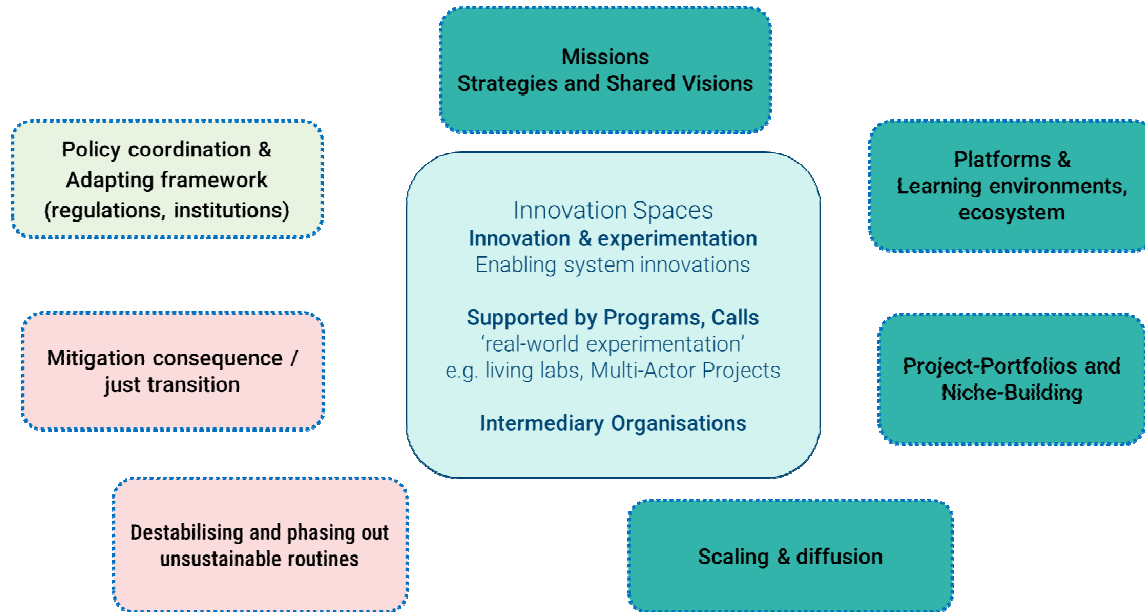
Missions
Strategies and Shared Visions

Policy coordination &
Adapting framework
(regulations, institutions)

Platforms &
Learning environments,
ecosystem

Innovation Spaces
Innovation & experimentation
Enabling system innovations

Supported by Programs, Calls
'real-world experimentation'
e.g. living labs, Multi-Actor Projects

Intermediary Organisations

Mitigation consequence /
just transition

Project-Portfolios and
Niche-Building

Destabilising and phasing out
unsustainable routines

Scaling & diffusion